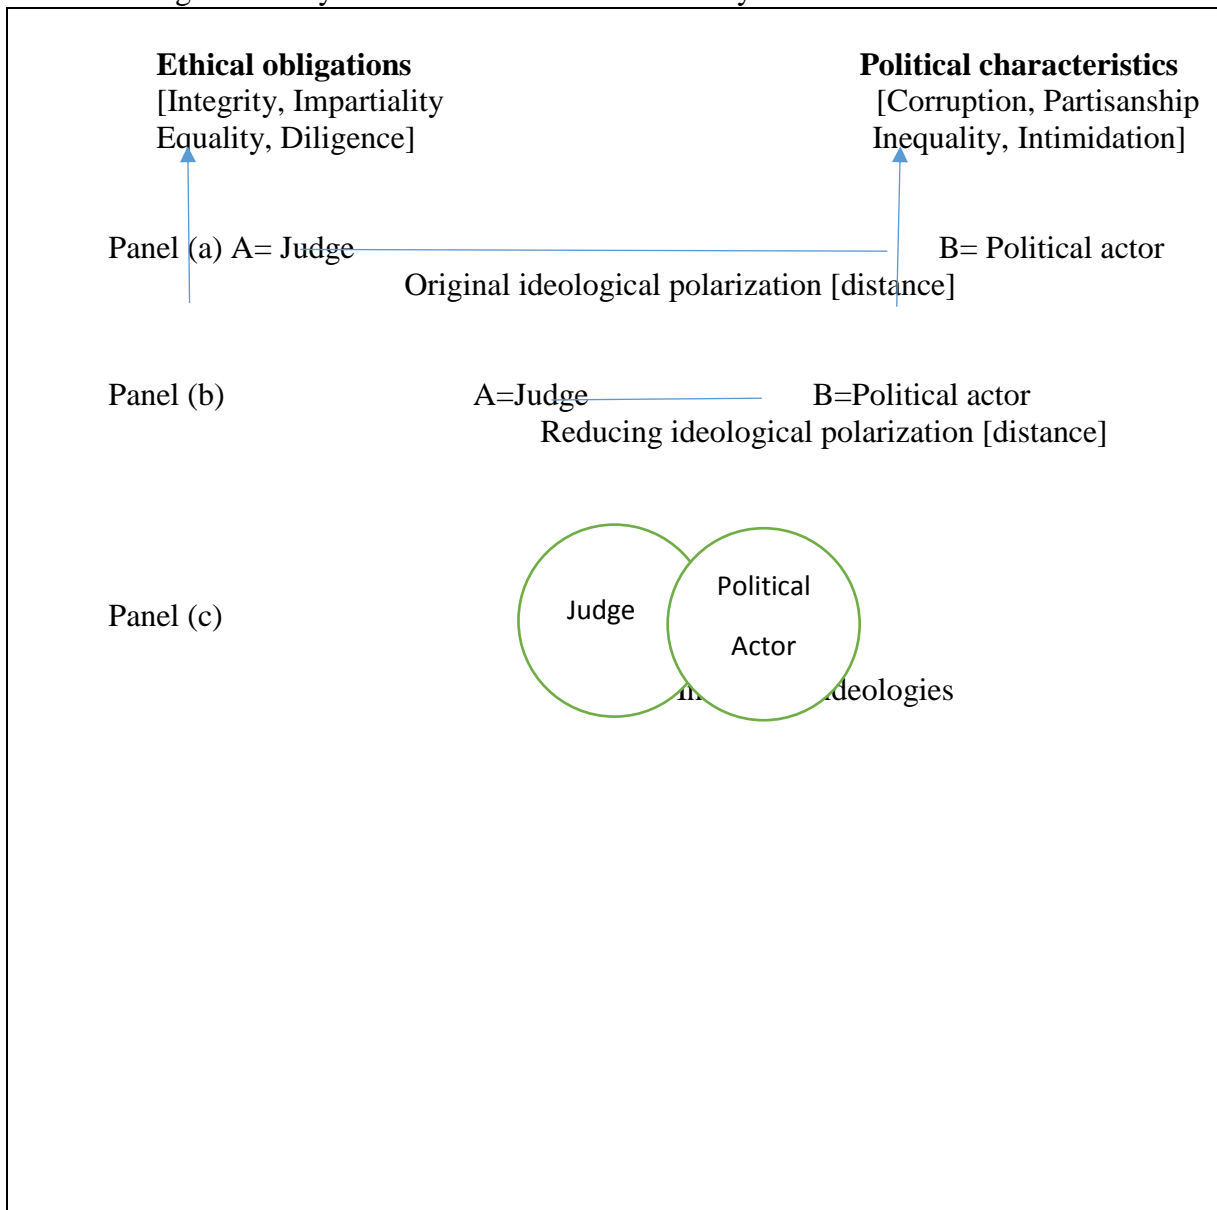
Ethical obligations
[Integrity, Impartiality
Equality, Diligence]

Political characteristics
[Corruption, Partisanship
Inequality, Intimidation]

Panel (a) A= Judge B= Political actor
Original ideological polarization [distance]

Panel (b) A=Judge B=Political actor
Reducing ideological polarization [distance]

Panel (c)

Judge

Political
Actor

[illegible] ideologies